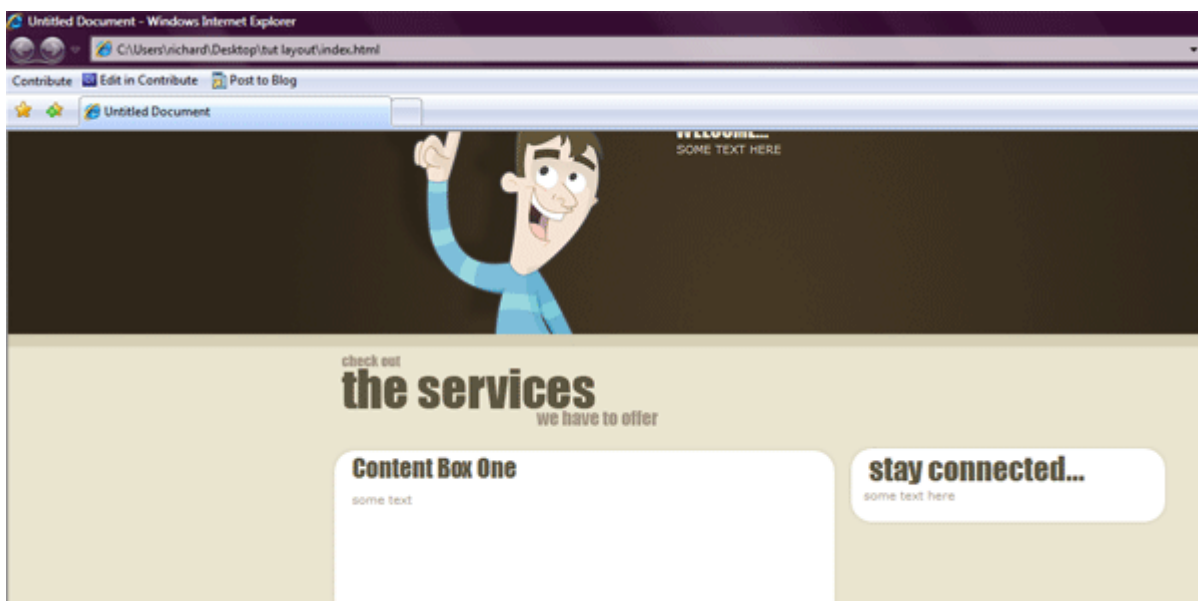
Untitled Document - Windows Internet Explorer

C:\Users\richard\Desktop\tut layout\index.html

Contribute Edit in Contribute Post to Blog

Untitled Document

WELCOME...
SOME TEXT HERE

check out
the services
we have to offer

Content Box One
some text

stay connected...
some text here